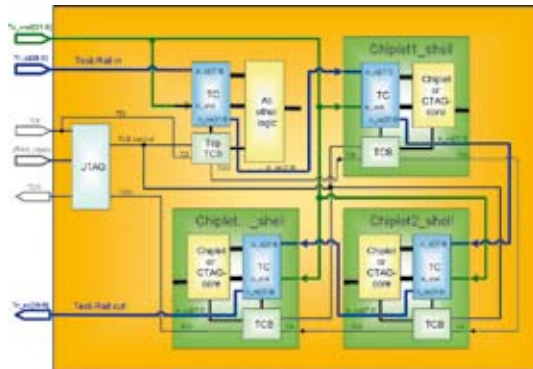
TestRail in

Chiplet1_shell

TC

All other logic

Chiplet or CTAG-core

TC

Top TCB

TCB

JTAG

Chiplet_shell

Chiplet2_shell

Chiplet or CTAG-core

TC

Chiplet or CTAG-core

TC

TestRail out

TCB

TCB